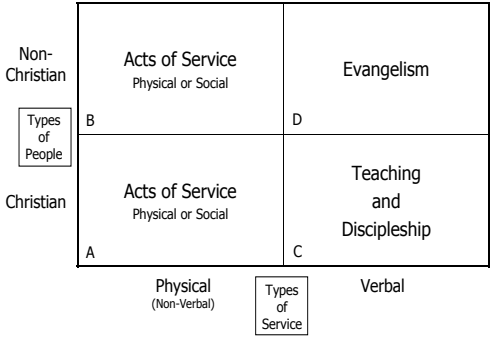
Non-Christian

Types of People

Christian

| Acts of Service<br>Physical or Social<br>B | Evangelism<br>D |
|---|---|
| Acts of Service<br>Physical or Social<br>A | Teaching and Discipleship<br>C |

Physical (Non-Verbal)

Types of Service

Verbal